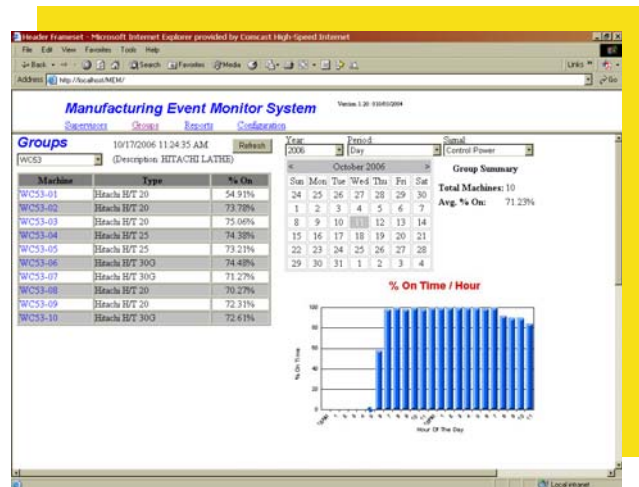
Header Frameset - Microsoft Internet Explorer provided by Comcast High-Speed Internet

File Edit View Favorites Tools Help

Back Search Favorites Media

Address http://localhost/MEM/

Links Go

Manufacturing Event Monitor System

Version 1.20 03/03/2004

Supervisors Groups Reports Configuration

Groups

10/17/2006 11:24:35 AM

Refresh

WC53

(Description: HITACHI LATHE)

| Machine | Type | % On |
|---|---|---|
| WC53-01 | Hitachi H/T 20 | 54.91% |
| WC53-02 | Hitachi H/T 20 | 73.78% |
| WC53-03 | Hitachi H/T 20 | 75.06% |
| WC53-04 | Hitachi H/T 25 | 74.38% |
| WC53-05 | Hitachi H/T 25 | 73.21% |
| WC53-06 | Hitachi H/T 30G | 74.48% |
| WC53-07 | Hitachi H/T 30G | 71.27% |
| WC53-08 | Hitachi H/T 20 | 70.27% |
| WC53-09 | Hitachi H/T 20 | 72.31% |
| WC53-10 | Hitachi H/T 30G | 72.61% |

Year: 2006

Period: Day

Signal: Control Power

October 2006

| Sun | Mon | Tue | Wed | Thu | Fri | Sat |
|---|---|---|---|---|---|---|
| 24 | 25 | 26 | 27 | 28 | 29 | 30 |
| 1 | 2 | 3 | 4 | 5 | 6 | 7 |
| 8 | 9 | 10 | 11 | 12 | 13 | 14 |
| 15 | 16 | 17 | 18 | 19 | 20 | 21 |
| 22 | 23 | 24 | 25 | 26 | 27 | 28 |
| 29 | 30 | 31 | 1 | 2 | 3 | 4 |

Group Summary

Total Machines: 10

Avg. % On: 71.23%

% On Time / Hour

100
80
60
40
20
0

% On Time

Hour Of The Day

Local intranet